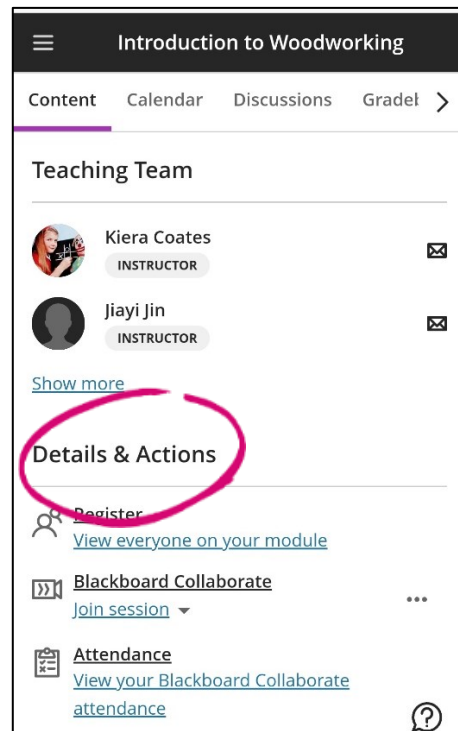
Introduction to Woodworking

Content Calendar Discussions Gradel

Teaching Team

Kiera Coates
INSTRUCTOR

Jiayi Jin
INSTRUCTOR

Show more

Details & Actions

Register
View everyone on your module

Blackboard Collaborate
Join session

Attendance
View your Blackboard Collaborate attendance